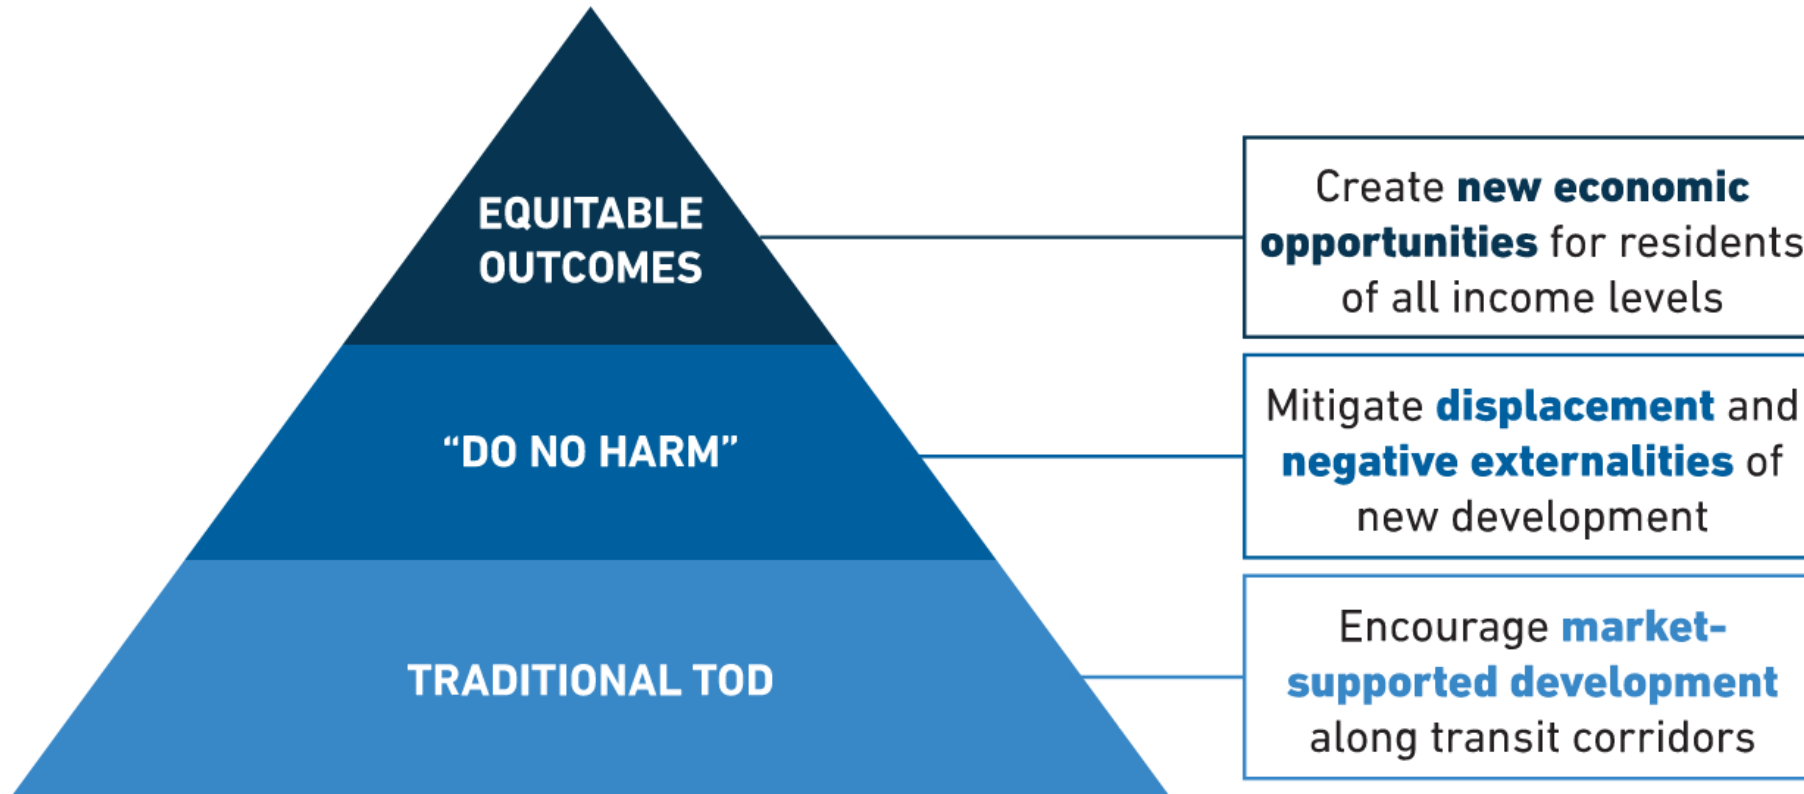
EQUITABLE OUTCOMES

"DO NO HARM"

TRADITIONAL TOD

Create new economic opportunities for residents of all income levels

Mitigate displacement and negative externalities of new development

Encourage market-supported development along transit corridors